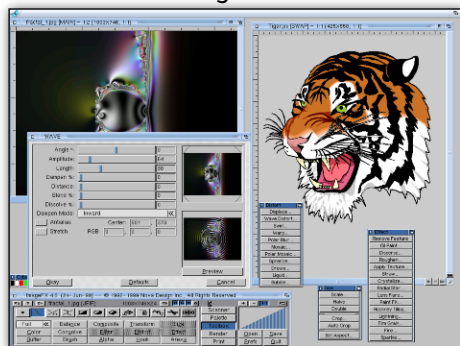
Fractal_1.jpg [WAVE] - 1:2 [1600x1200, 1:1]

Tiger.jpg [SWAP] - 1:1 [425x556, 1:1]

WAVE

Angle:
Amplitude:
Length:
Damper %:
Distance:
Blend %:
Dissolve %:
Dampen Mode:
Antialias
Center:
Stretch
RGB:

Gray
Defaults
Cancel
Preview

Distort
Displace...
Wave/Distort
Swirl...
Warp...
Polar Blur...
Mosaic...
Polar Mosaic...
Spherize...
Crease...
Depict...
Sublim...

Effect
Remove Feature
Oil Paint
Emboss...
Roughen...
Apple Texture
Stripe...
Crystalize...
Radial Blur...
Lens Flare...
Paint FX...
Recovery Wiz...
Dot Mat...
Fity Grain...
Fans...
Sparkle...

Image FX 4.0 — 1992-1998 Nova Design, Inc. All Rights Reserved

Full
Color
Buffer
Balance
Convolve
Depth
Composite
Effect
Alpha
Transform
Distort
Mask
Scanner
Palette
Toolbox
Render
Print
Open
Fonts
Save
Quit
Scale
Ratio
Double
Crop...
Auto Crop
Set Aspect